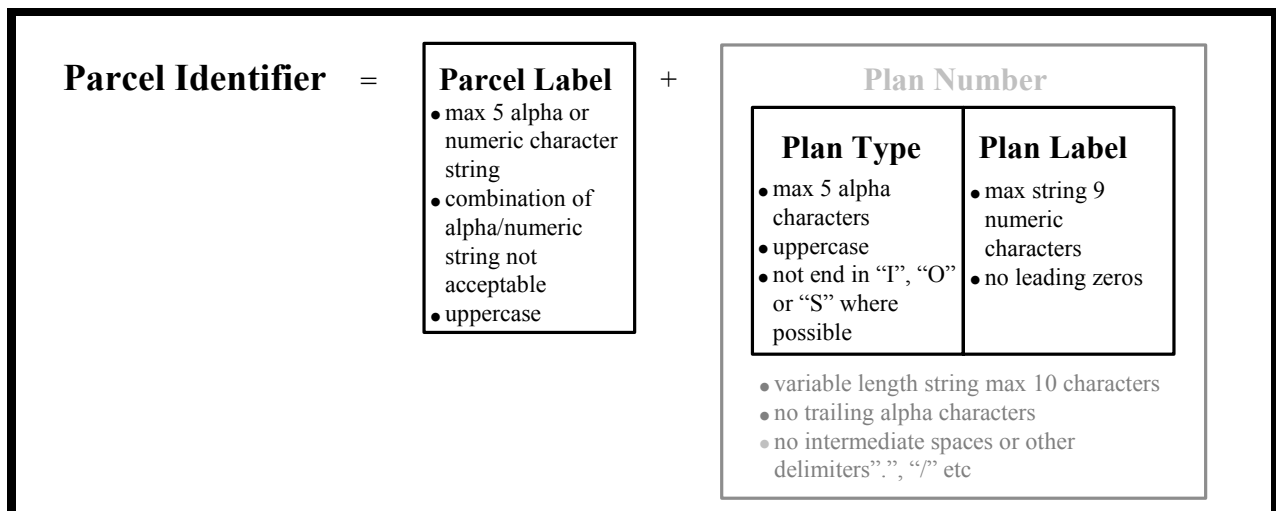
**Parcel Identifier** =

**Parcel Label**
- max 5 alpha or numeric character string
- combination of alpha/numeric string not acceptable
- uppercase

+

**Plan Number**

| **Plan Type** | **Plan Label** |
|---|---|
| • max 5 alpha characters<br>• uppercase<br>• not end in "I", "O" or "S" where possible | • max string 9 numeric characters<br>• no leading zeros |

- variable length string max 10 characters
- no trailing alpha characters
- no intermediate spaces or other delimiters".", "/" etc